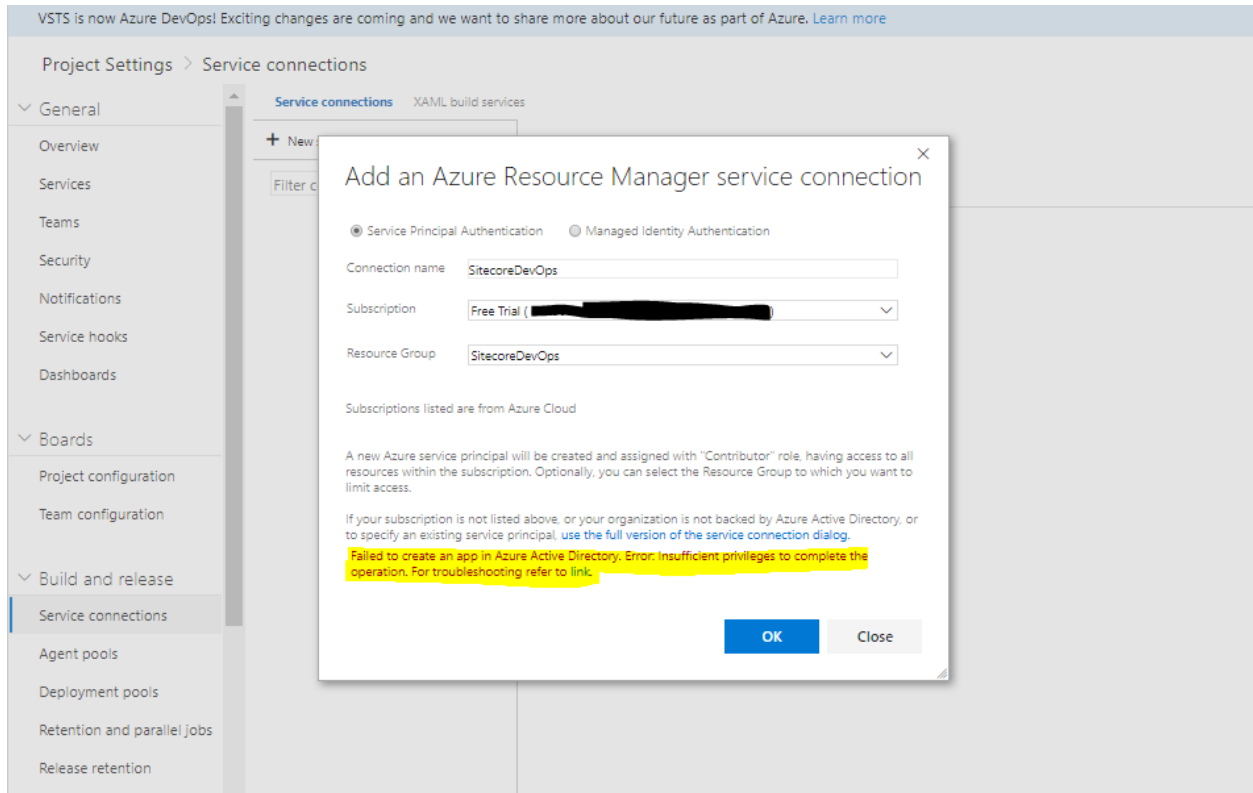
VSTS is now Azure DevOps! Exciting changes are coming and we want to share more about our future as part of Azure. Learn more

Project Settings > Service connections

General
Overview
Services
Teams
Security
Notifications
Service hooks
Dashboards

Boards
Project configuration
Team configuration

Build and release
Service connections
Agent pools
Deployment pools
Retention and parallel jobs
Release retention

Service connections XAML build services

+ New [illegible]

Filter c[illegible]

×
Add an Azure Resource Manager service connection

Service Principal Authentication Managed Identity Authentication

Connection name SitecoreDevOps

Subscription Free Trial ( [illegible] )

Resource Group SitecoreDevOps

Subscriptions listed are from Azure Cloud

A new Azure service principal will be created and assigned with "Contributor" role, having access to all resources within the subscription. Optionally, you can select the Resource Group to which you want to limit access.

If your subscription is not listed above, or your organization is not backed by Azure Active Directory, or to specify an existing service principal, use the full version of the service connection dialog.

Failed to create an app in Azure Active Directory. Error: Insufficient privileges to complete the operation. For troubleshooting refer to link.

OK Close